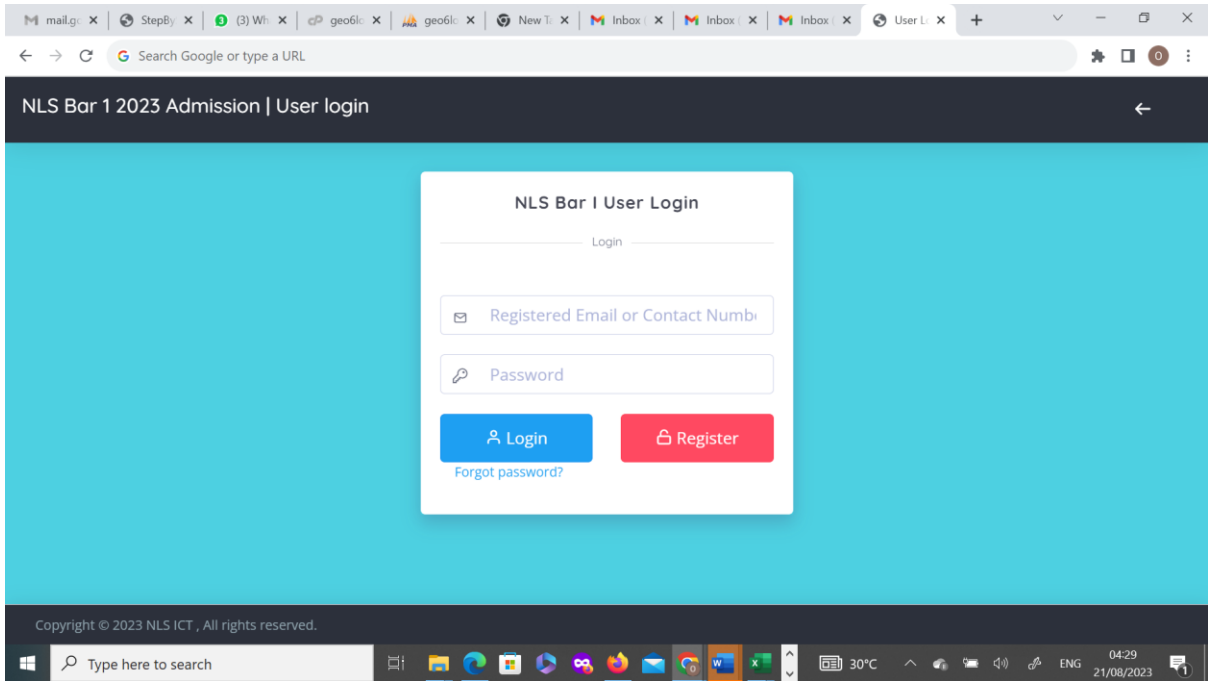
mail.go
StepBy
(3) Wh
geo6lo
geo6lo
New Ta
Inbox (
Inbox (
Inbox (
User Lo

Search Google or type a URL

NLS Bar 1 2023 Admission | User login

NLS Bar I User Login

Login

Registered Email or Contact Numb

Password

Login

Register

Forgot password?

Copyright © 2023 NLS ICT , All rights reserved.

Type here to search

30°C

ENG

04:29
21/08/2023